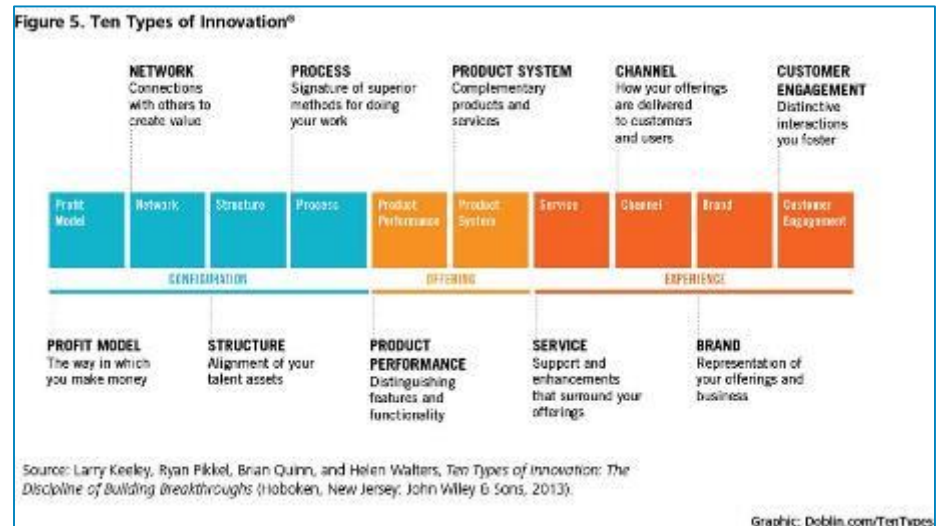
Figure 5. Ten Types of Innovation®

NETWORK
Connections with others to create value

PROCESS
Signature of superior methods for doing your work

PRODUCT SYSTEM
Complementary products and services

CHANNEL
How your offerings are delivered to customers and users

CUSTOMER ENGAGEMENT
Distinctive interactions you foster

| Profit Model | Network | Structure | Process | Product Performance | Product System | Service | Channel | Brand | Customer Engagement |
|---|---|---|---|---|---|---|---|---|---|

CONFIGURATION

OFFERING

EXPERIENCE

PROFIT MODEL
The way in which you make money

STRUCTURE
Alignment of your talent assets

PRODUCT PERFORMANCE
Distinguishing features and functionality

SERVICE
Support and enhancements that surround your offerings

BRAND
Representation of your offerings and business

Source: Larry Keeley, Ryan Pikkel, Brian Quinn, and Helen Walters, Ten Types of Innovation: The Discipline of Building Breakthroughs (Hoboken, New Jersey: John Wiley & Sons, 2013).

Graphic: Doblin.com/TenTypes